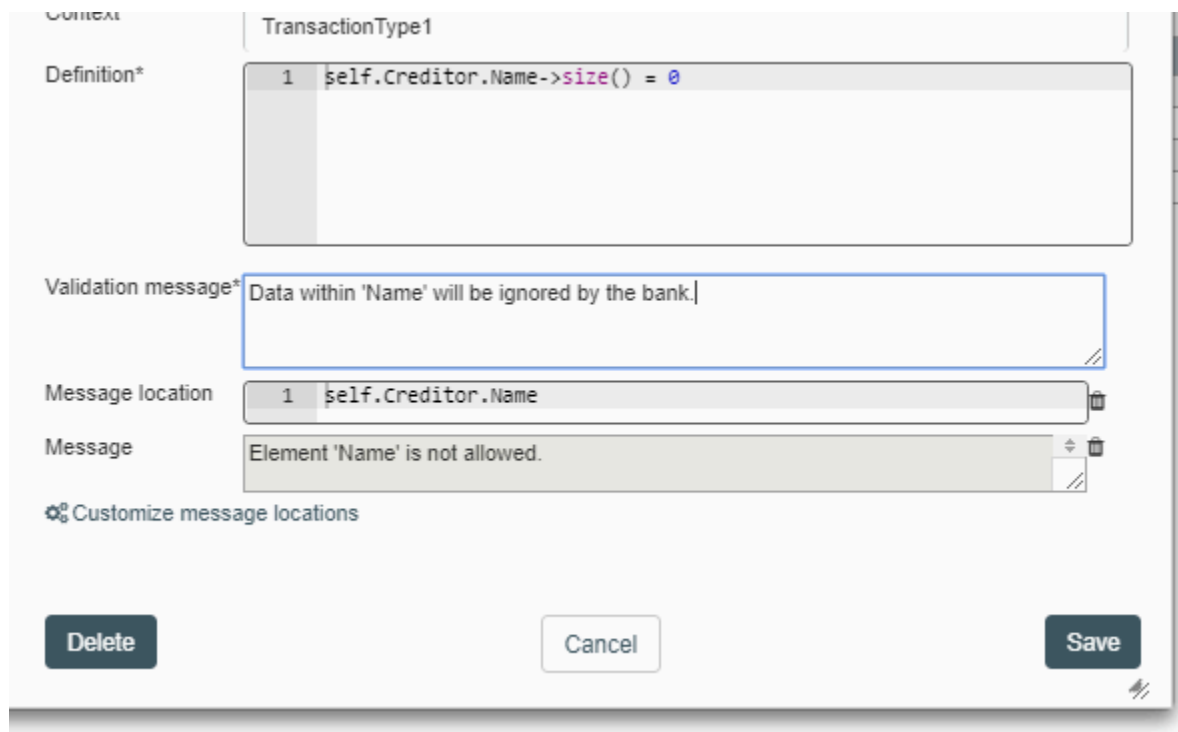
Context
TransactionType1

Definition*
1 self.Creditor.Name->size() = 0

Validation message* Data within 'Name' will be ignored by the bank.

Message location
1 self.Creditor.Name

Message
Element 'Name' is not allowed.

Customize message locations

Delete
Cancel
Save